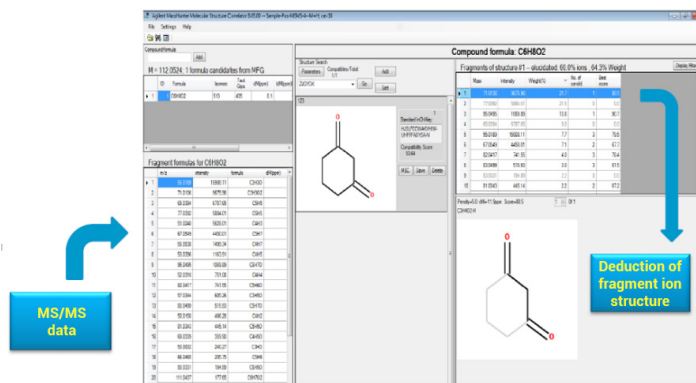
Agilent MassHunter Molecular Structure Correlator B.05.00 — Sample-Pos NEMS-4—M+H_cw.18

File Settings Help

Compound formula

Add

M = 112.0524: 1 formula candidates from MFG

Formula

C6H8O2

Fragment formulas for C6H8O2

Structure Search

Parameters

Compatibles/Total: 1/1

Add

Go

Save

Standard InChIKey

Compatibility Score: 99.84

Compound formula: C6H8O2

Fragments of structure #1 - elucidated: 66.8% ions, 64.3% Weight

C6H8O2 H

Deduction of fragment ion structure

MS/MS data